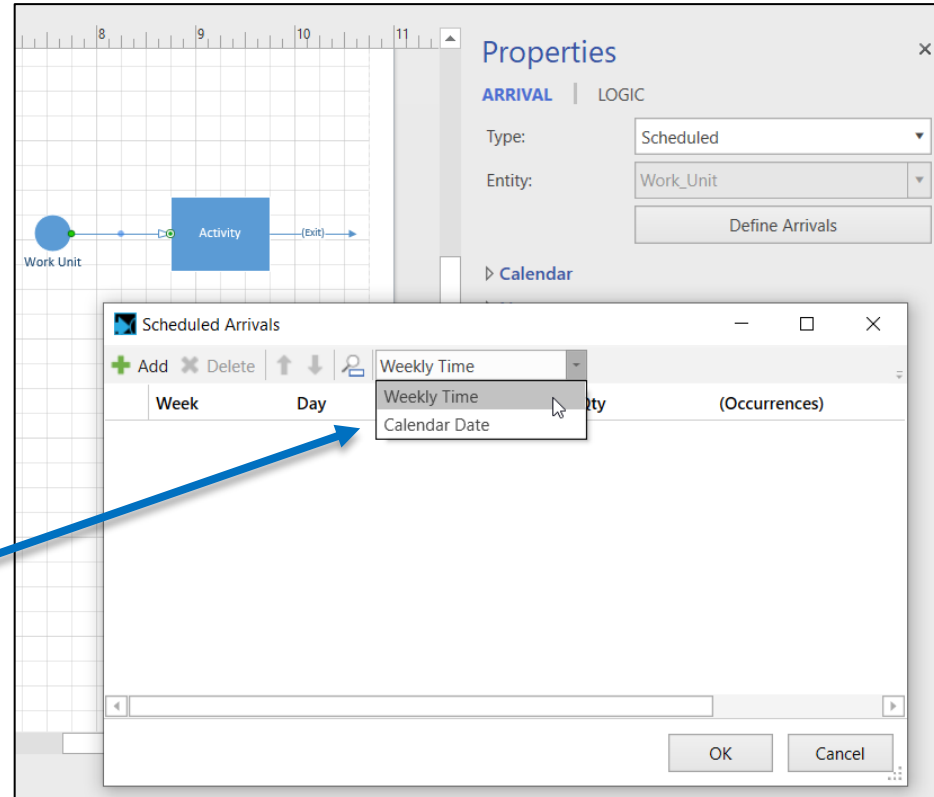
8 9 10 11

Work Unit

Activity

(Exit)

Properties

×

ARRIVAL | LOGIC

Type: Scheduled

Entity: Work_Unit

Define Arrivals

▷ Calendar

Scheduled Arrivals

Add Delete

Weekly Time

Weekly Time

Calendar Date

Week Day Qty (Occurrences)

OK Cancel